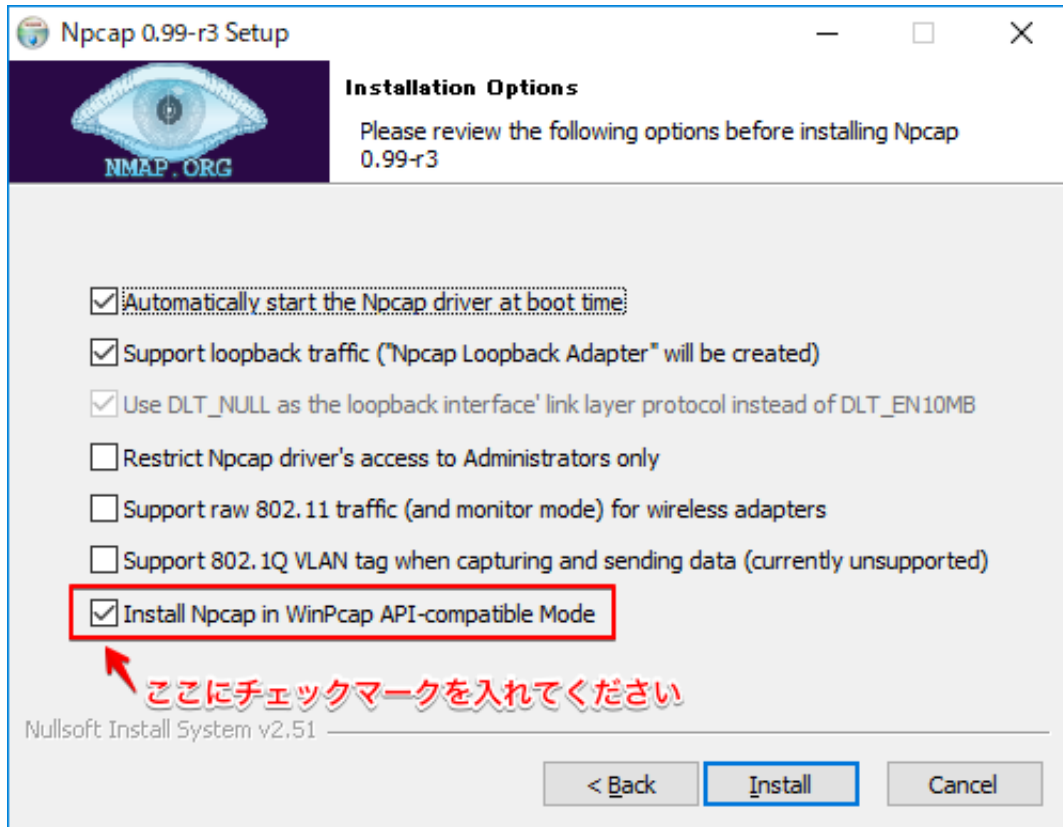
Npcap 0.99-r3 Setup

NMAP.ORG

Installation Options

Please review the following options before installing Npcap 0.99-r3

Automatically start the Npcap driver at boot time

Support loopback traffic ("Npcap Loopback Adapter" will be created)

Use DLT_NULL as the loopback interface' link layer protocol instead of DLT_EN10MB

Restrict Npcap driver's access to Administrators only

Support raw 802.11 traffic (and monitor mode) for wireless adapters

Support 802.1Q VLAN tag when capturing and sending data (currently unsupported)

Install Npcap in WinPcap API-compatible Mode

ここにチェックマークを入れてください

Nullsoft Install System v2.51

< Back

Install

Cancel